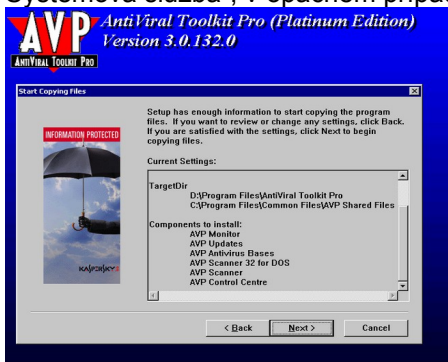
Systémová služba", v opačném případ

AVP
ANTIVIRAL TOOLKIT PRO
AntiViral Toolkit Pro (Platinum Edition)
Version 3.0.132.0

Start Copying Files

INFORMATION PROTECTED

KASPERSKY

Setup has enough information to start copying the program files. If you want to review or change any settings, click Back. If you are satisfied with the settings, click Next to begin copying files.

Current Settings:

TargetDir
D:\Program Files\AntiViral Toolkit Pro
C:\Program Files\Common Files\AVP Shared Files

Components to install:
AVP Monitor
AVP Updates
AVP Antivirus Bases
AVP Scanner 32 for DOS
AVP Scanner
AVP Control Centre

< Back
Next >
Cancel